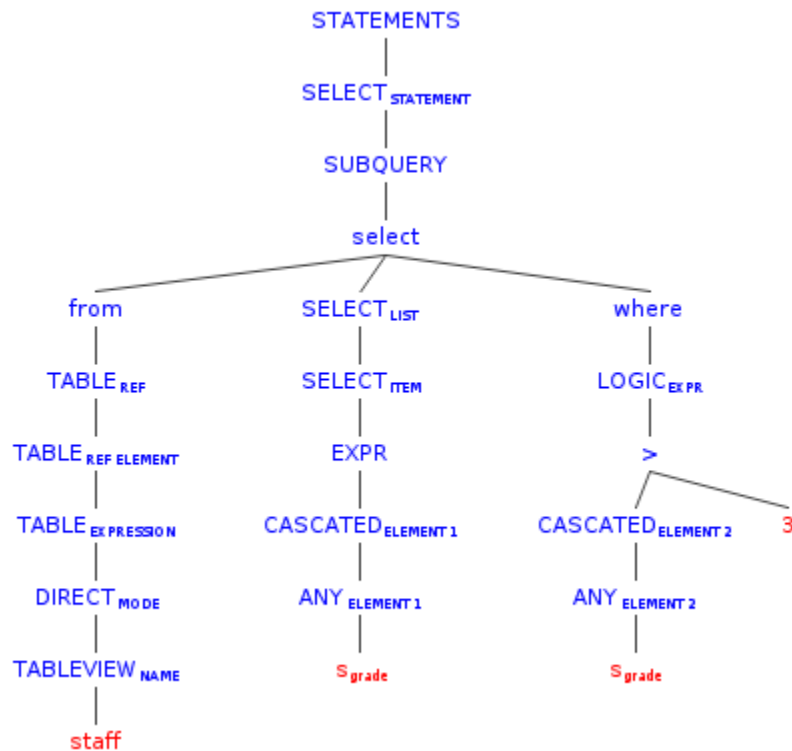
STATEMENTS

$\text{SELECT}_{\text{STATEMENT}}$

SUBQUERY

select

from

$\text{TABLE}_{\text{REF}}$

$\text{TABLE}_{\text{REF ELEMENT}}$

$\text{TABLE}_{\text{EXPRESSION}}$

$\text{DIRECT}_{\text{MODE}}$

$\text{TABLEVIEW}_{\text{NAME}}$

staff

$\text{SELECT}_{\text{LIST}}$

$\text{SELECT}_{\text{ITEM}}$

EXPR

$\text{CASCADED}_{\text{ELEMENT 1}}$

$\text{ANY}_{\text{ELEMENT 1}}$

$\text{s}_{\text{grade}}$

where

$\text{LOGIC}_{\text{EXPR}}$

>

$\text{CASCADED}_{\text{ELEMENT 2}}$

$\text{ANY}_{\text{ELEMENT 2}}$

$\text{s}_{\text{grade}}$

3